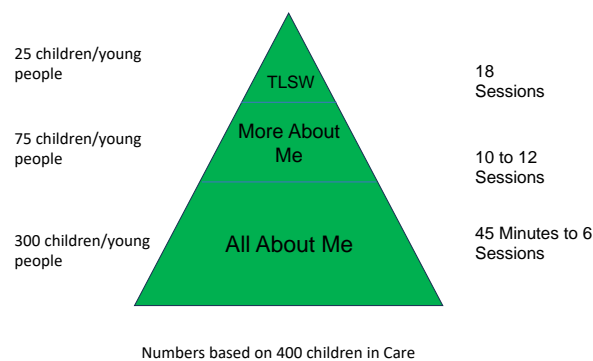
25 children/young people

TLSW

18 Sessions

75 children/young people

More About Me

10 to 12 Sessions

300 children/young people

All About Me

45 Minutes to 6 Sessions

Numbers based on 400 children in Care